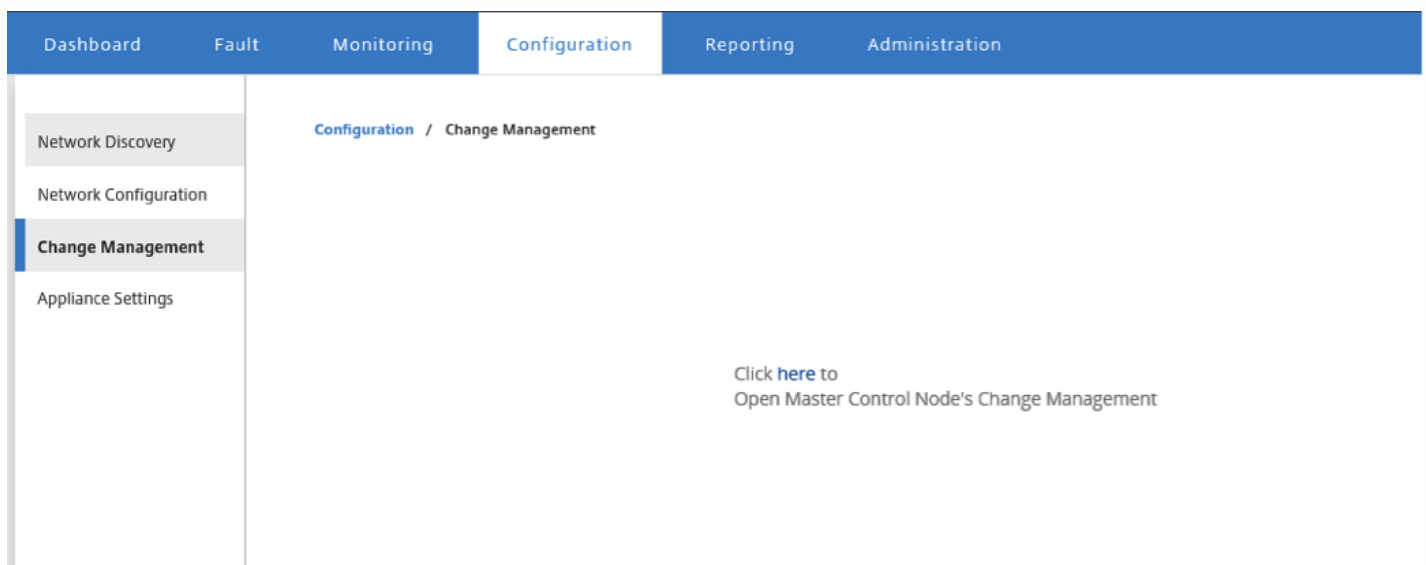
Dashboard Fault Monitoring Configuration Reporting Administration

Network Discovery
Network Configuration
Change Management
Appliance Settings

Configuration / Change Management

Click here to
Open Master Control Node's Change Management